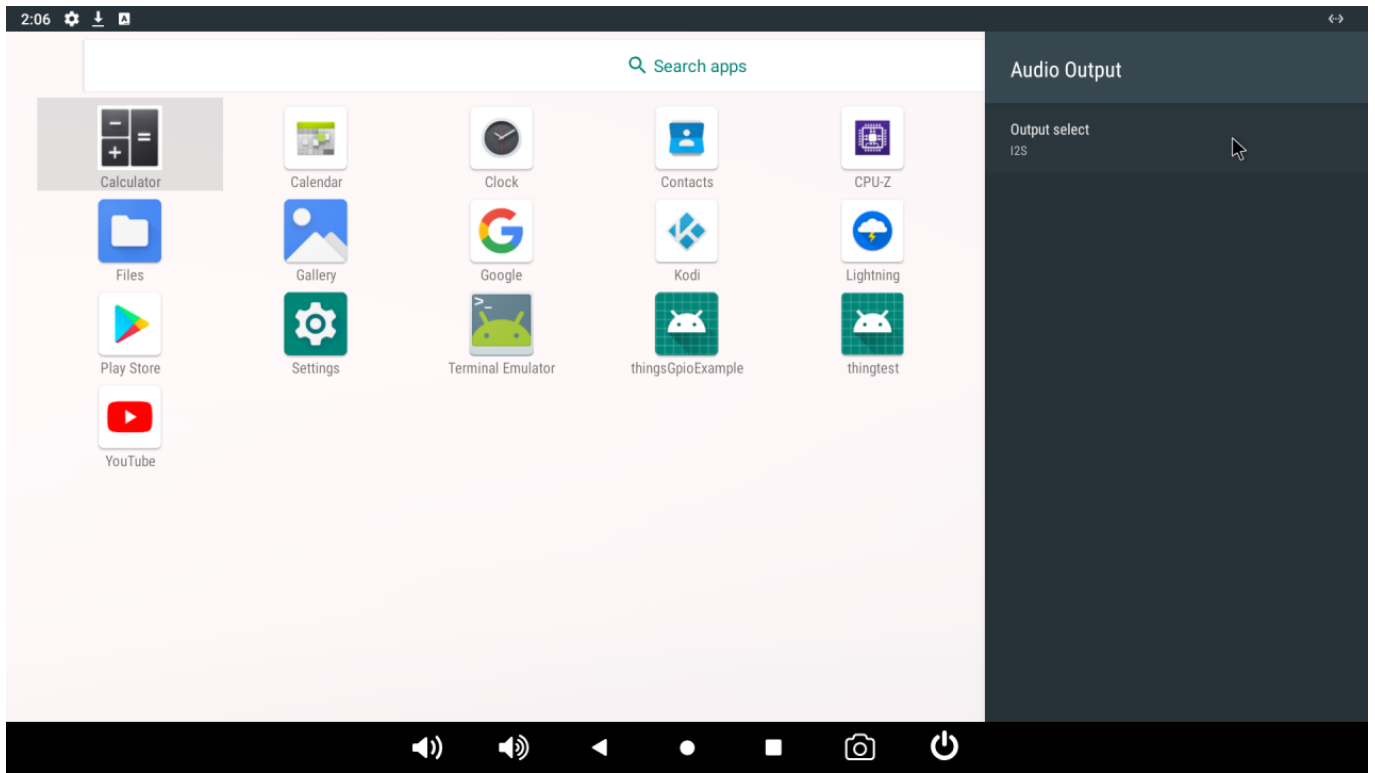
2:06

Search apps

Calculator
Calendar
Clock
Contacts
CPU-Z
Files
Gallery
Google
Kodi
Lightning
Play Store
Settings
Terminal Emulator
thingsGpioExample
thingtest
YouTube

Audio Output

Output select
I2S